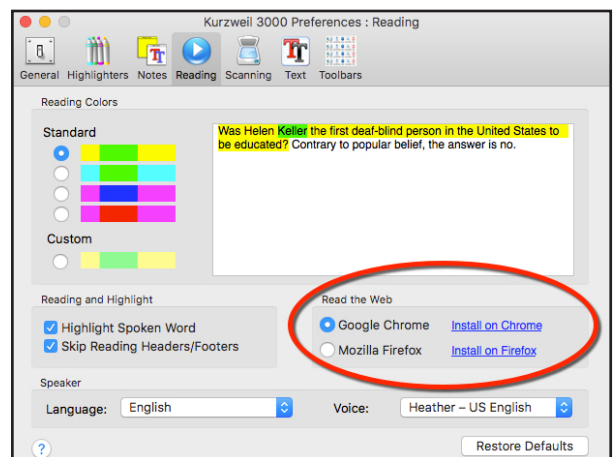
Kurzweil 3000 Preferences : Reading

General Highlighters Notes Reading Scanning Text Toolbars

Reading Colors

Standard

Custom

Was Helen Keller the first deaf-blind person in the United States to be educated? Contrary to popular belief, the answer is no.

Reading and Highlight

Highlight Spoken Word

Skip Reading Headers/Footers

Read the Web

Google Chrome Install on Chrome

Mozilla Firefox Install on Firefox

Speaker

Language: English

Voice: Heather – US English

?

Restore Defaults